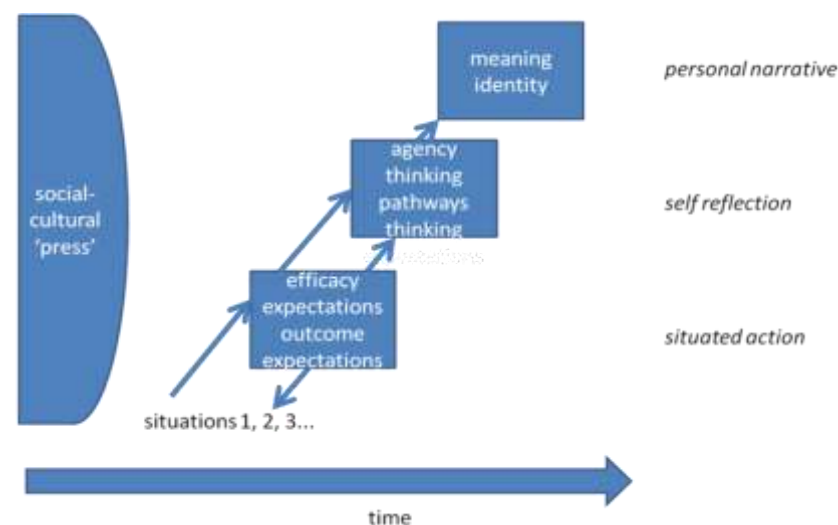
social-cultural 'press'

meaning identity

personal narrative

agency thinking pathways thinking

self reflection

efficacy expectations outcome expectations

situated action

situations 1, 2, 3...

time